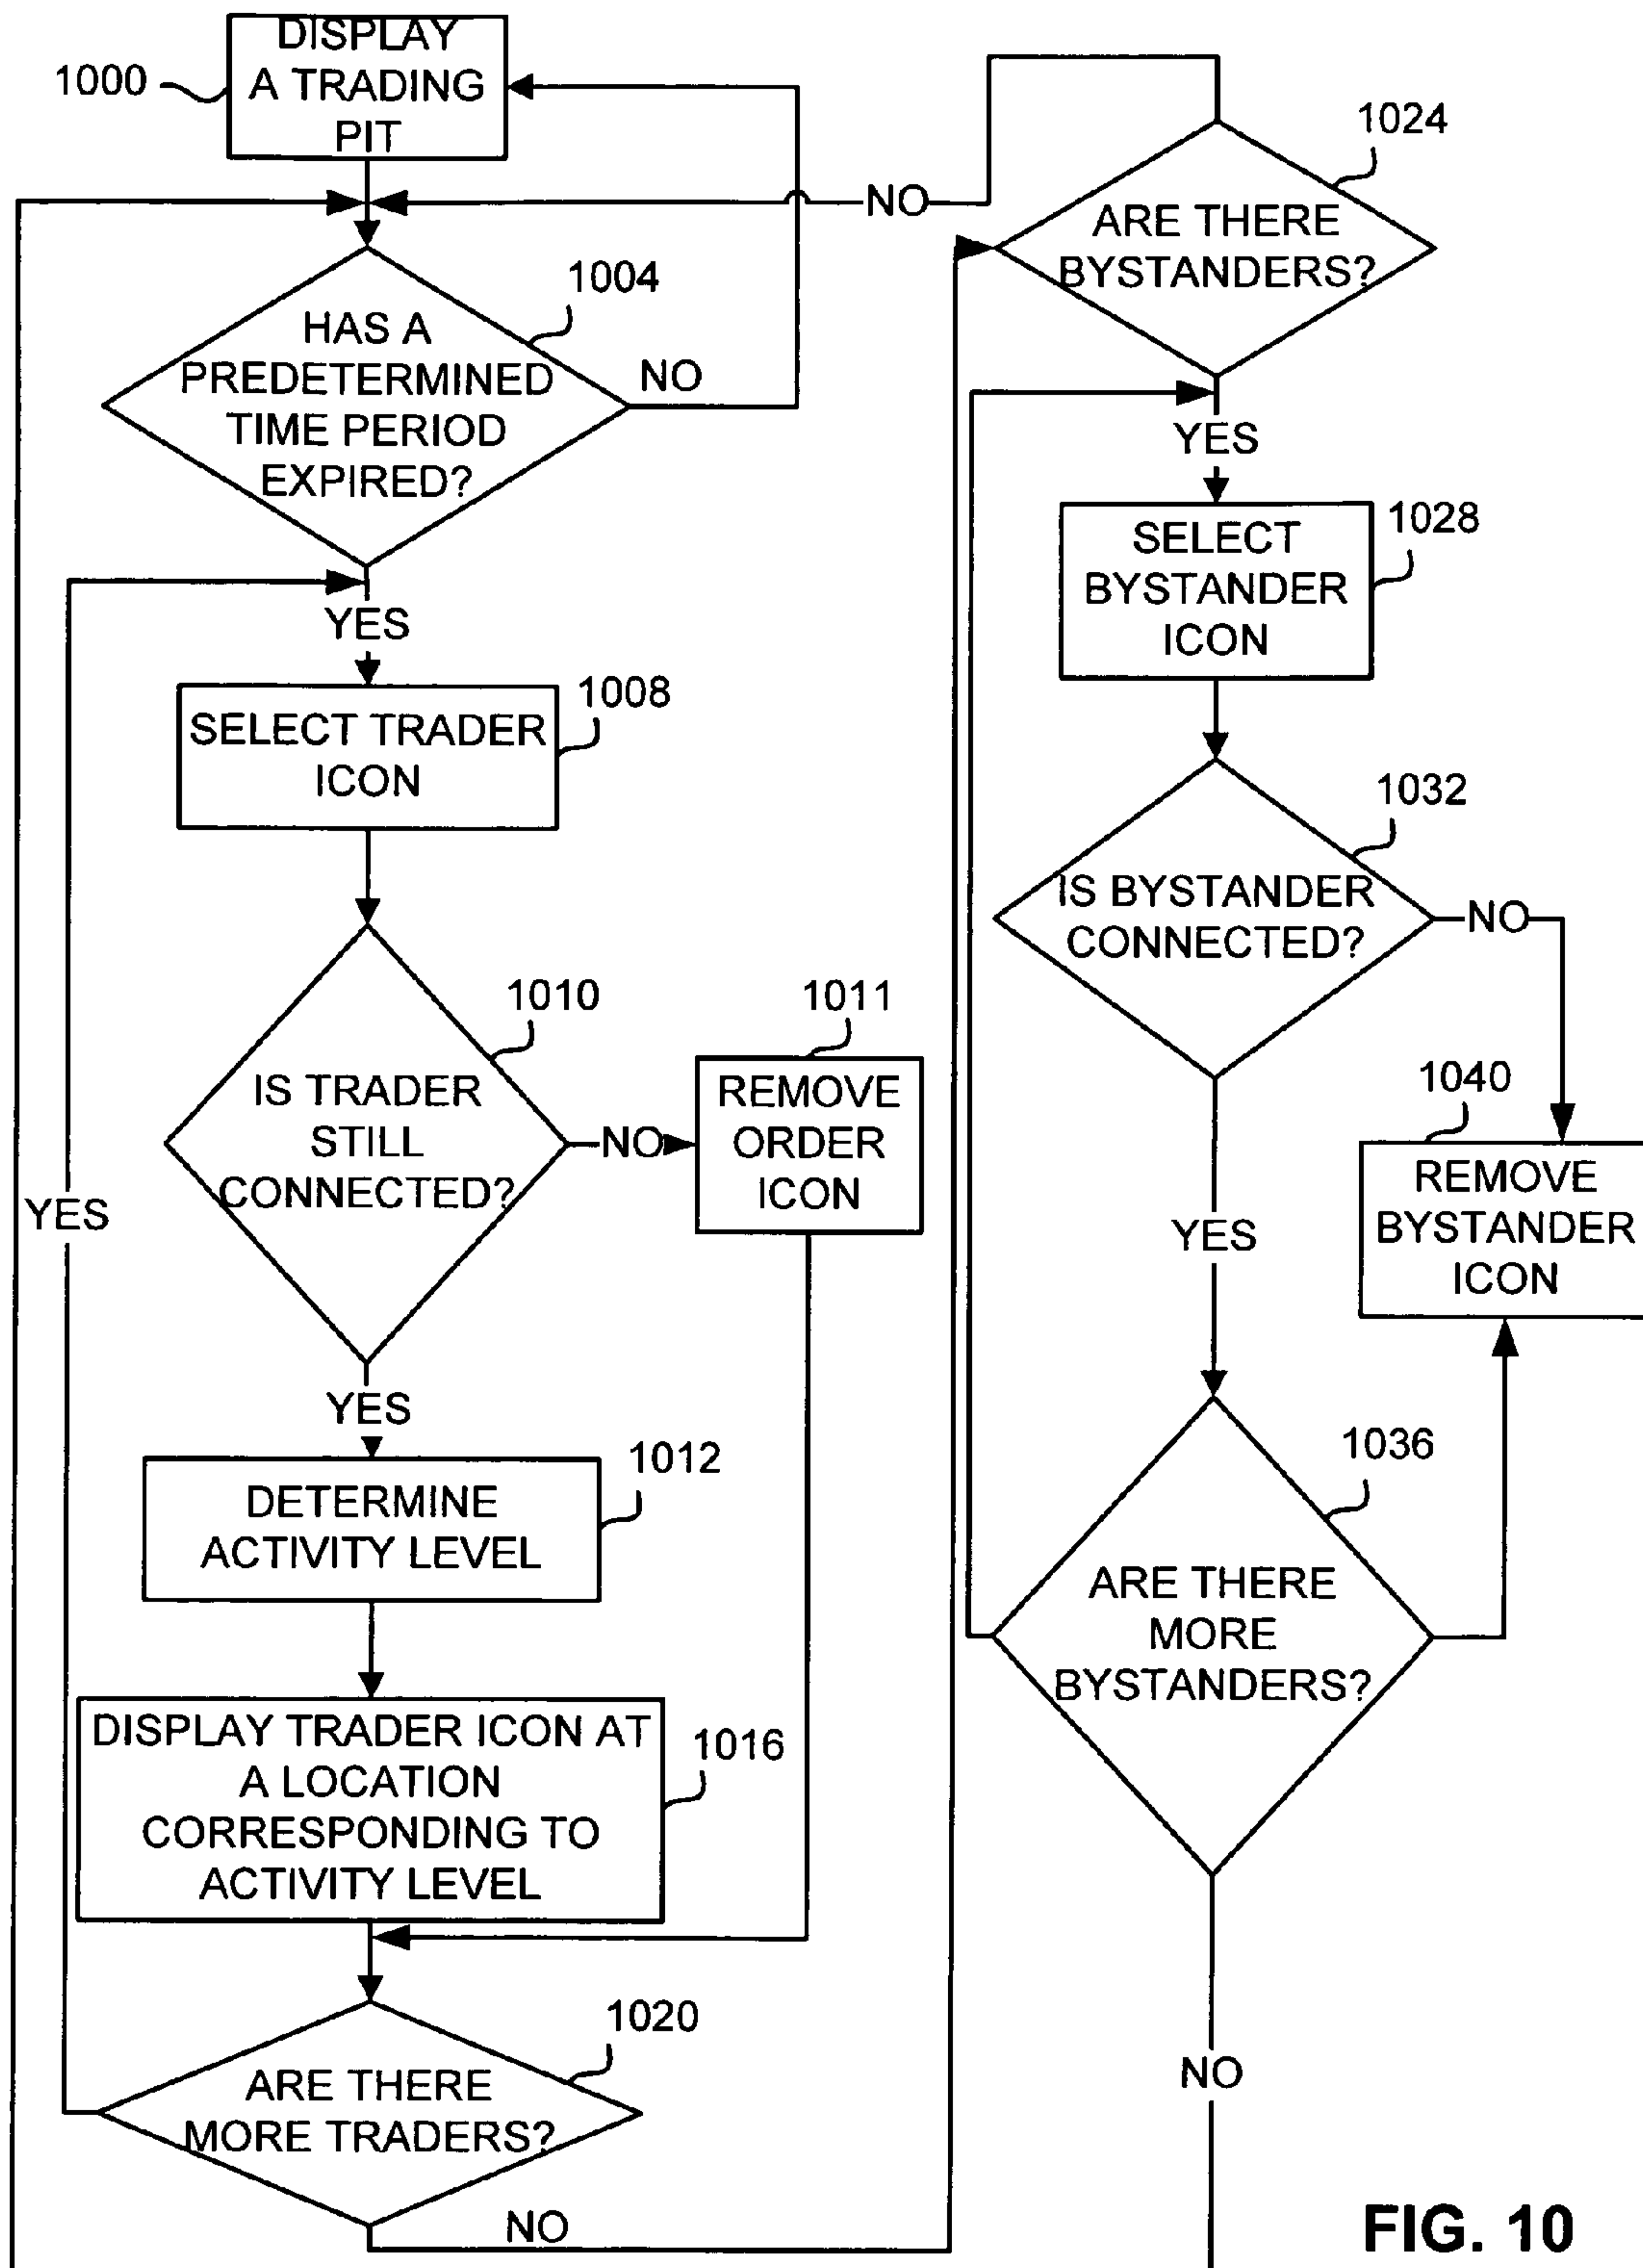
1000
DISPLAY A TRADING PIT

NO

1024
ARE THERE BYSTANDERS?

1004
HAS A PREDETERMINED TIME PERIOD EXPIRED?

NO

YES

1028
SELECT BYSTANDER ICON

YES

1008
SELECT TRADER ICON

1032
IS BYSTANDER CONNECTED?

NO

1010
IS TRADER STILL CONNECTED?

NO

1011
REMOVE ORDER ICON

1040
REMOVE BYSTANDER ICON

YES

YES

YES

1012
DETERMINE ACTIVITY LEVEL

1036
ARE THERE MORE BYSTANDERS?

1016
DISPLAY TRADER ICON AT A LOCATION CORRESPONDING TO ACTIVITY LEVEL

1020
ARE THERE MORE TRADERS?

NO

NO

FIG. 10